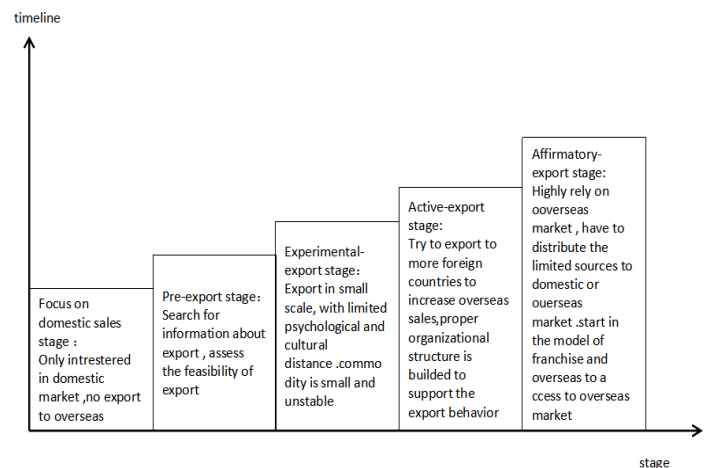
timeline

Focus on domestic sales stage：
Only intrestered in domestic market ,no export to overseas

Pre-export stage：
Search for information about export , assess the feasibility of export

Experimental-export stage：
Export in small scale, with limited psychological and cultural distance .commo dity is small and unstable

Active-export stage:
Try to export to more foreign countries to increase overseas sales,proper organizational structure is builded to support the export behavior

Affirmatory-export stage:
Highly rely on ooverseas market , have to distribute the limited sources to domestic or ouerseas market .start in the model of franchise and overseas to a ccess to overseas market

stage